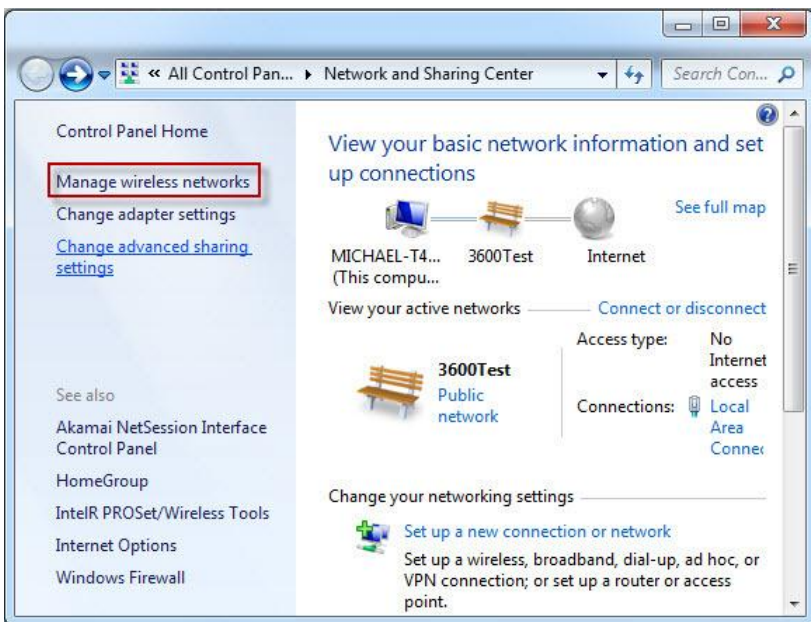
« All Control Pan... ▸ Network and Sharing Center

Search Con...

Control Panel Home

Manage wireless networks

Change adapter settings

Change advanced sharing settings

See also

Akamai NetSession Interface Control Panel

HomeGroup

IntelR PROSet/Wireless Tools

Internet Options

Windows Firewall

View your basic network information and set up connections

See full map

MICHAEL-T4... (This compu...

3600Test

Internet

View your active networks

Connect or disconnect

3600Test

Public network

Access type:

No Internet access

Connections:

Local Area Connec

Change your networking settings

Set up a new connection or network

Set up a wireless, broadband, dial-up, ad hoc, or VPN connection; or set up a router or access point.